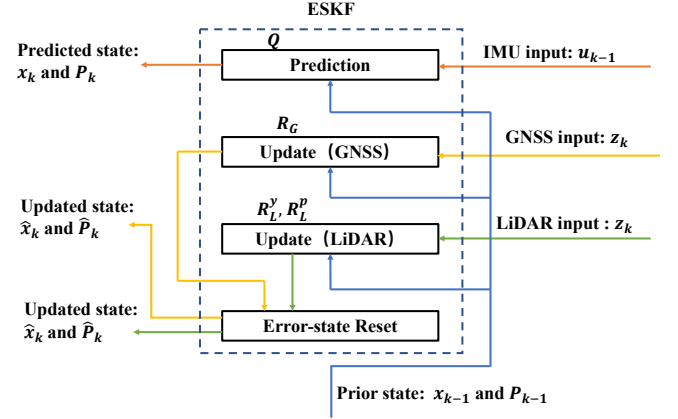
ESKF

$Q$

Predicted state: $x_k$ and $P_k$

Prediction

IMU input: $u_{k-1}$

$R_G$

Update（GNSS）

GNSS input: $z_k$

Updated state: $\hat{x}_k$ and $\hat{P}_k$

$R_L^y$, $R_L^p$

Update（LiDAR）

LiDAR input : $z_k$

Updated state: $\hat{x}_k$ and $\hat{P}_k$

Error-state Reset

Prior state: $x_{k-1}$ and $P_{k-1}$